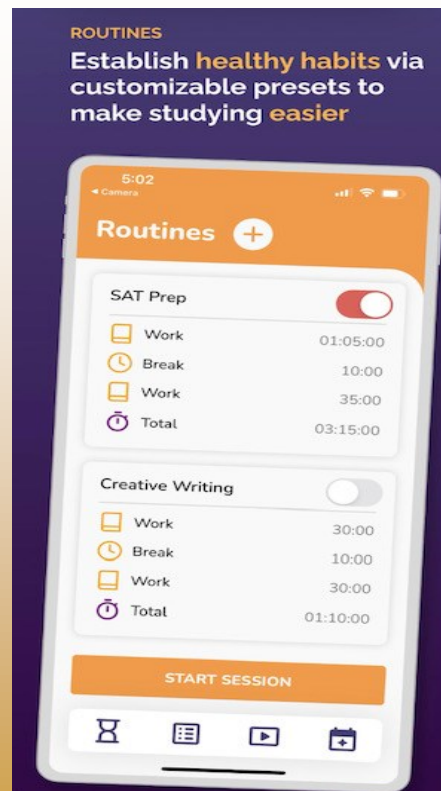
ROUTINES
Establish healthy habits via customizable presets to make studying easier

5:02
◂ Camera

Routines +

SAT Prep

Work 01:05:00
Break 10:00
Work 35:00
Total 03:15:00

Creative Writing

Work 30:00
Break 10:00
Work 30:00
Total 01:10:00

START SESSION